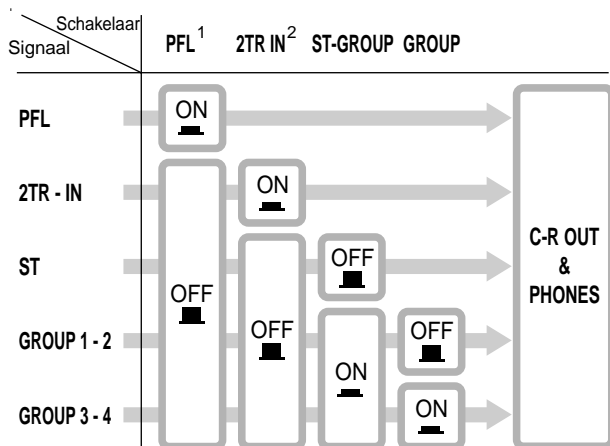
| Schakelaar / Signaal | PFL$^1$ | 2TR IN$^2$ | ST-GROUP | GROUP | |
|---|---|---|---|---|---|
| PFL | ON | | | | C-R OUT & PHONES |
| 2TR - IN | OFF | ON | | | |
| ST | | OFF | OFF | | |
| GROUP 1 - 2 | | | ON | OFF | |
| GROUP 3 - 4 | | | | ON | |